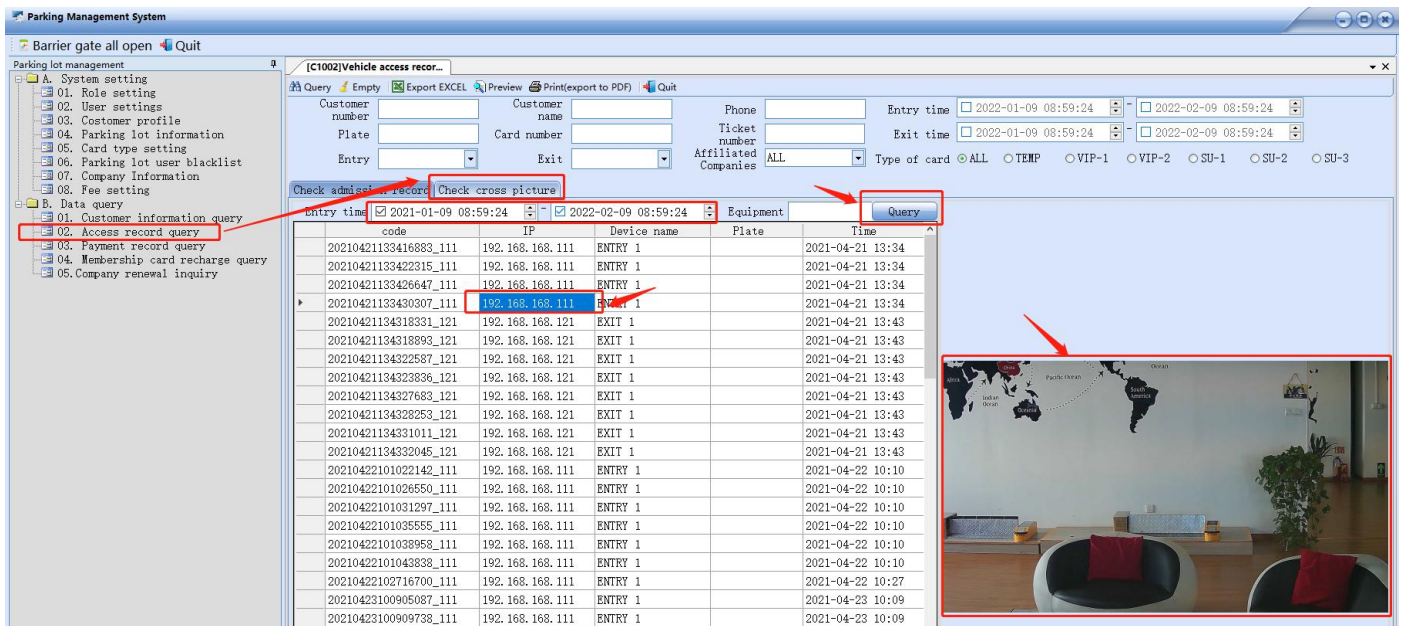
Parking Management System

Barrier gate all open Quit

Parking lot management

A. System setting
01. Role setting
02. User settings
03. Customer profile
04. Parking lot information
05. Card type setting
06. Parking lot user blacklist
07. Company Information
08. Fee setting
B. Data query
01. Customer information query
02. Access record query
03. Payment record query
04. Membership card recharge query
05. Company renewal inquiry

[C1002]Vehicle access recor...

Query Empty Export EXCEL Preview Print(export to PDF) Quit

Customer number
Customer name
Phone
Entry time 2022-01-09 08:59:24 - 2022-02-09 08:59:24
Plate
Card number
Ticket number
Exit time 2022-01-09 08:59:24 - 2022-02-09 08:59:24
Entry
Exit
Affiliated Companies ALL
Type of card ALL TEMP VIP-1 VIP-2 SU-1 SU-2 SU-3

Check admission record Check cross picture

Entry time 2021-01-09 08:59:24 - 2022-02-09 08:59:24 Equipment Query

| code | IP | Device name | Plate | Time |
|---|---|---|---|---|
| 20210421133416883_111 | 192.168.168.111 | ENTRY 1 | | 2021-04-21 13:34 |
| 20210421133422315_111 | 192.168.168.111 | ENTRY 1 | | 2021-04-21 13:34 |
| 20210421133426647_111 | 192.168.168.111 | ENTRY 1 | | 2021-04-21 13:34 |
| 20210421133430307_111 | 192.168.168.111 | ENTRY 1 | | 2021-04-21 13:34 |
| 20210421134318331_121 | 192.168.168.121 | EXIT 1 | | 2021-04-21 13:43 |
| 20210421134318893_121 | 192.168.168.121 | EXIT 1 | | 2021-04-21 13:43 |
| 20210421134322587_121 | 192.168.168.121 | EXIT 1 | | 2021-04-21 13:43 |
| 20210421134323836_121 | 192.168.168.121 | EXIT 1 | | 2021-04-21 13:43 |
| 20210421134327683_121 | 192.168.168.121 | EXIT 1 | | 2021-04-21 13:43 |
| 20210421134328253_121 | 192.168.168.121 | EXIT 1 | | 2021-04-21 13:43 |
| 20210421134331011_121 | 192.168.168.121 | EXIT 1 | | 2021-04-21 13:43 |
| 20210421134332045_121 | 192.168.168.121 | EXIT 1 | | 2021-04-21 13:43 |
| 20210422101022142_111 | 192.168.168.111 | ENTRY 1 | | 2021-04-22 10:10 |
| 20210422101026550_111 | 192.168.168.111 | ENTRY 1 | | 2021-04-22 10:10 |
| 20210422101031297_111 | 192.168.168.111 | ENTRY 1 | | 2021-04-22 10:10 |
| 20210422101035555_111 | 192.168.168.111 | ENTRY 1 | | 2021-04-22 10:10 |
| 20210422101038958_111 | 192.168.168.111 | ENTRY 1 | | 2021-04-22 10:10 |
| 20210422101043838_111 | 192.168.168.111 | ENTRY 1 | | 2021-04-22 10:10 |
| 20210422102716700_111 | 192.168.168.111 | ENTRY 1 | | 2021-04-22 10:27 |
| 20210423100905087_111 | 192.168.168.111 | ENTRY 1 | | 2021-04-23 10:09 |
| 20210423100909738_111 | 192.168.168.111 | ENTRY 1 | | 2021-04-23 10:09 |

Pacific Ocean
Ocean
South America
Indian Ocean
Oceania